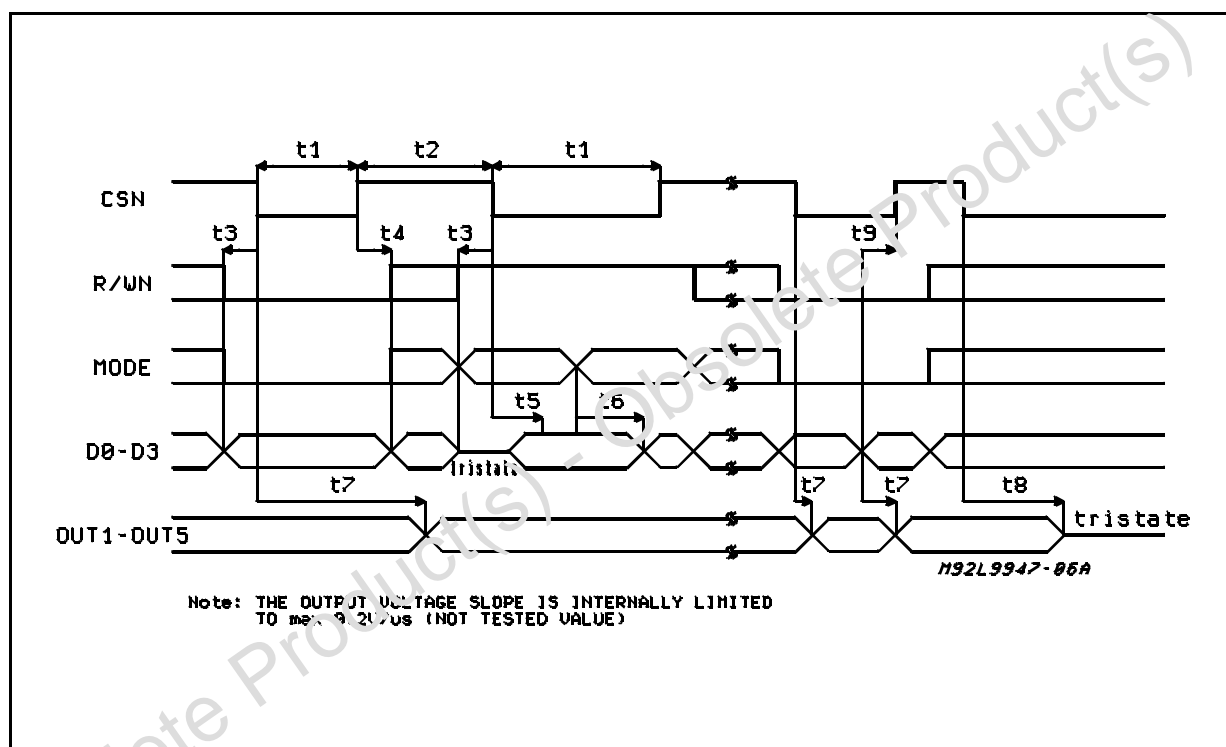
t1 t2 t1

CSN

t3 t4 t3 t9

R/WN

MODE

t5 t6

D0-D3

tristate

t7 t7 t7 t8

OUT1-OUT5

tristate

M92L9947-06A

Note: THE OUTPUT VOLTAGE SLOPE IS INTERNALLY LIMITED TO max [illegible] (NOT TESTED VALUE)

Obsolete Product(s) - Obsolete Product(s)

Obsolete Product(s)